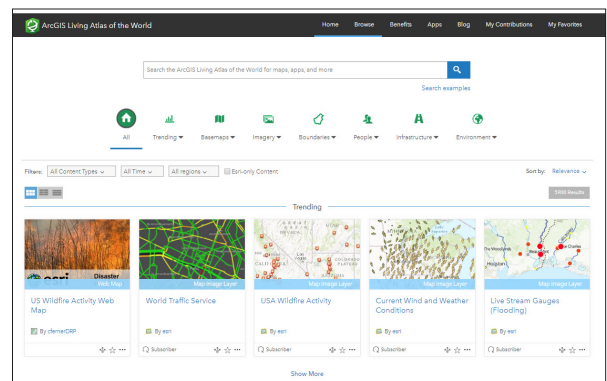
ArcGIS Living Atlas of the World

Home Browse Benefits Apps Blog My Contributions My Favorites

Search the ArcGIS Living Atlas of the World for maps, apps, and more

Search examples

All Trending ▾ Basemaps ▾ Imagery ▾ Boundaries ▾ People ▾ Infrastructure ▾ Environment ▾

Filters: All Content Types ⌄ All Time ⌄ All regions ⌄ Esri-only Content

Sort by: Relevance ⌄

5065 Results

Trending

esri Disaster

Web Map

US Wildfire Activity Web Map

By cfernerDRP

Map Image Layer

World Traffic Service

By esri

Subscriber

Map Image Layer

USA Wildfire Activity

By esri

Subscriber

Map Image Layer

Current Wind and Weather Conditions

By esri

Subscriber

Map Image Layer

Live Stream Gauges (Flooding)

By esri

Subscriber

Show More